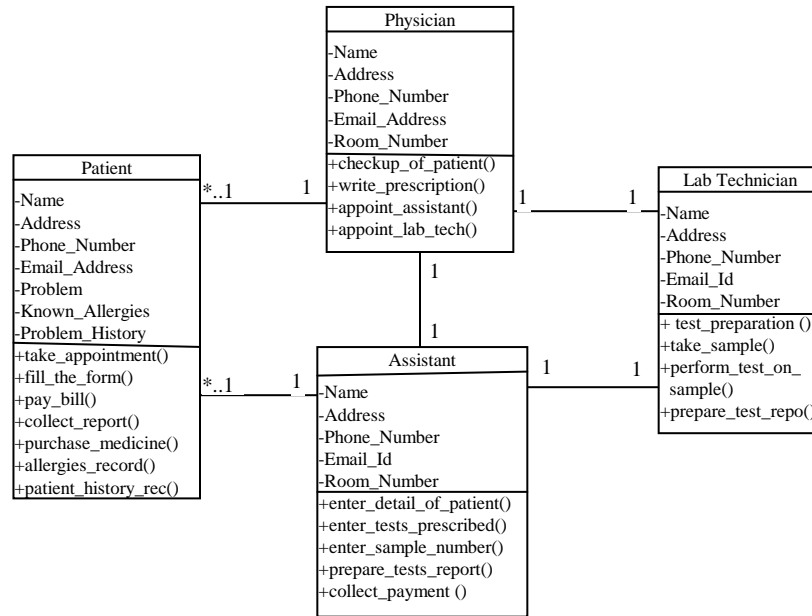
Physician

-Name
-Address
-Phone_Number
-Email_Address
-Room_Number

+checkup_of_patient()
+write_prescription()
+appoint_assistant()
+appoint_lab_tech()

Patient

-Name
-Address
-Phone_Number
-Email_Address
-Problem
-Known_Allergies
-Problem_History

+take_appointment()
+fill_the_form()
+pay_bill()
+collect_report()
+purchase_medicine()
+allergies_record()
+patient_history_rec()

*..1

1

1

1

1

1

*..1

1

1

1

Lab Technician

-Name
-Address
-Phone_Number
-Email_Id
-Room_Number

+ test_preparation ()
+take_sample()
+perform_test_on_ sample()
+prepare_test_repo()

Assistant

-Name
-Address
-Phone_Number
-Email_Id
-Room_Number

+enter_detail_of_patient()
+enter_tests_prescribed()
+enter_sample_number()
+prepare_tests_report()
+collect_payment ()